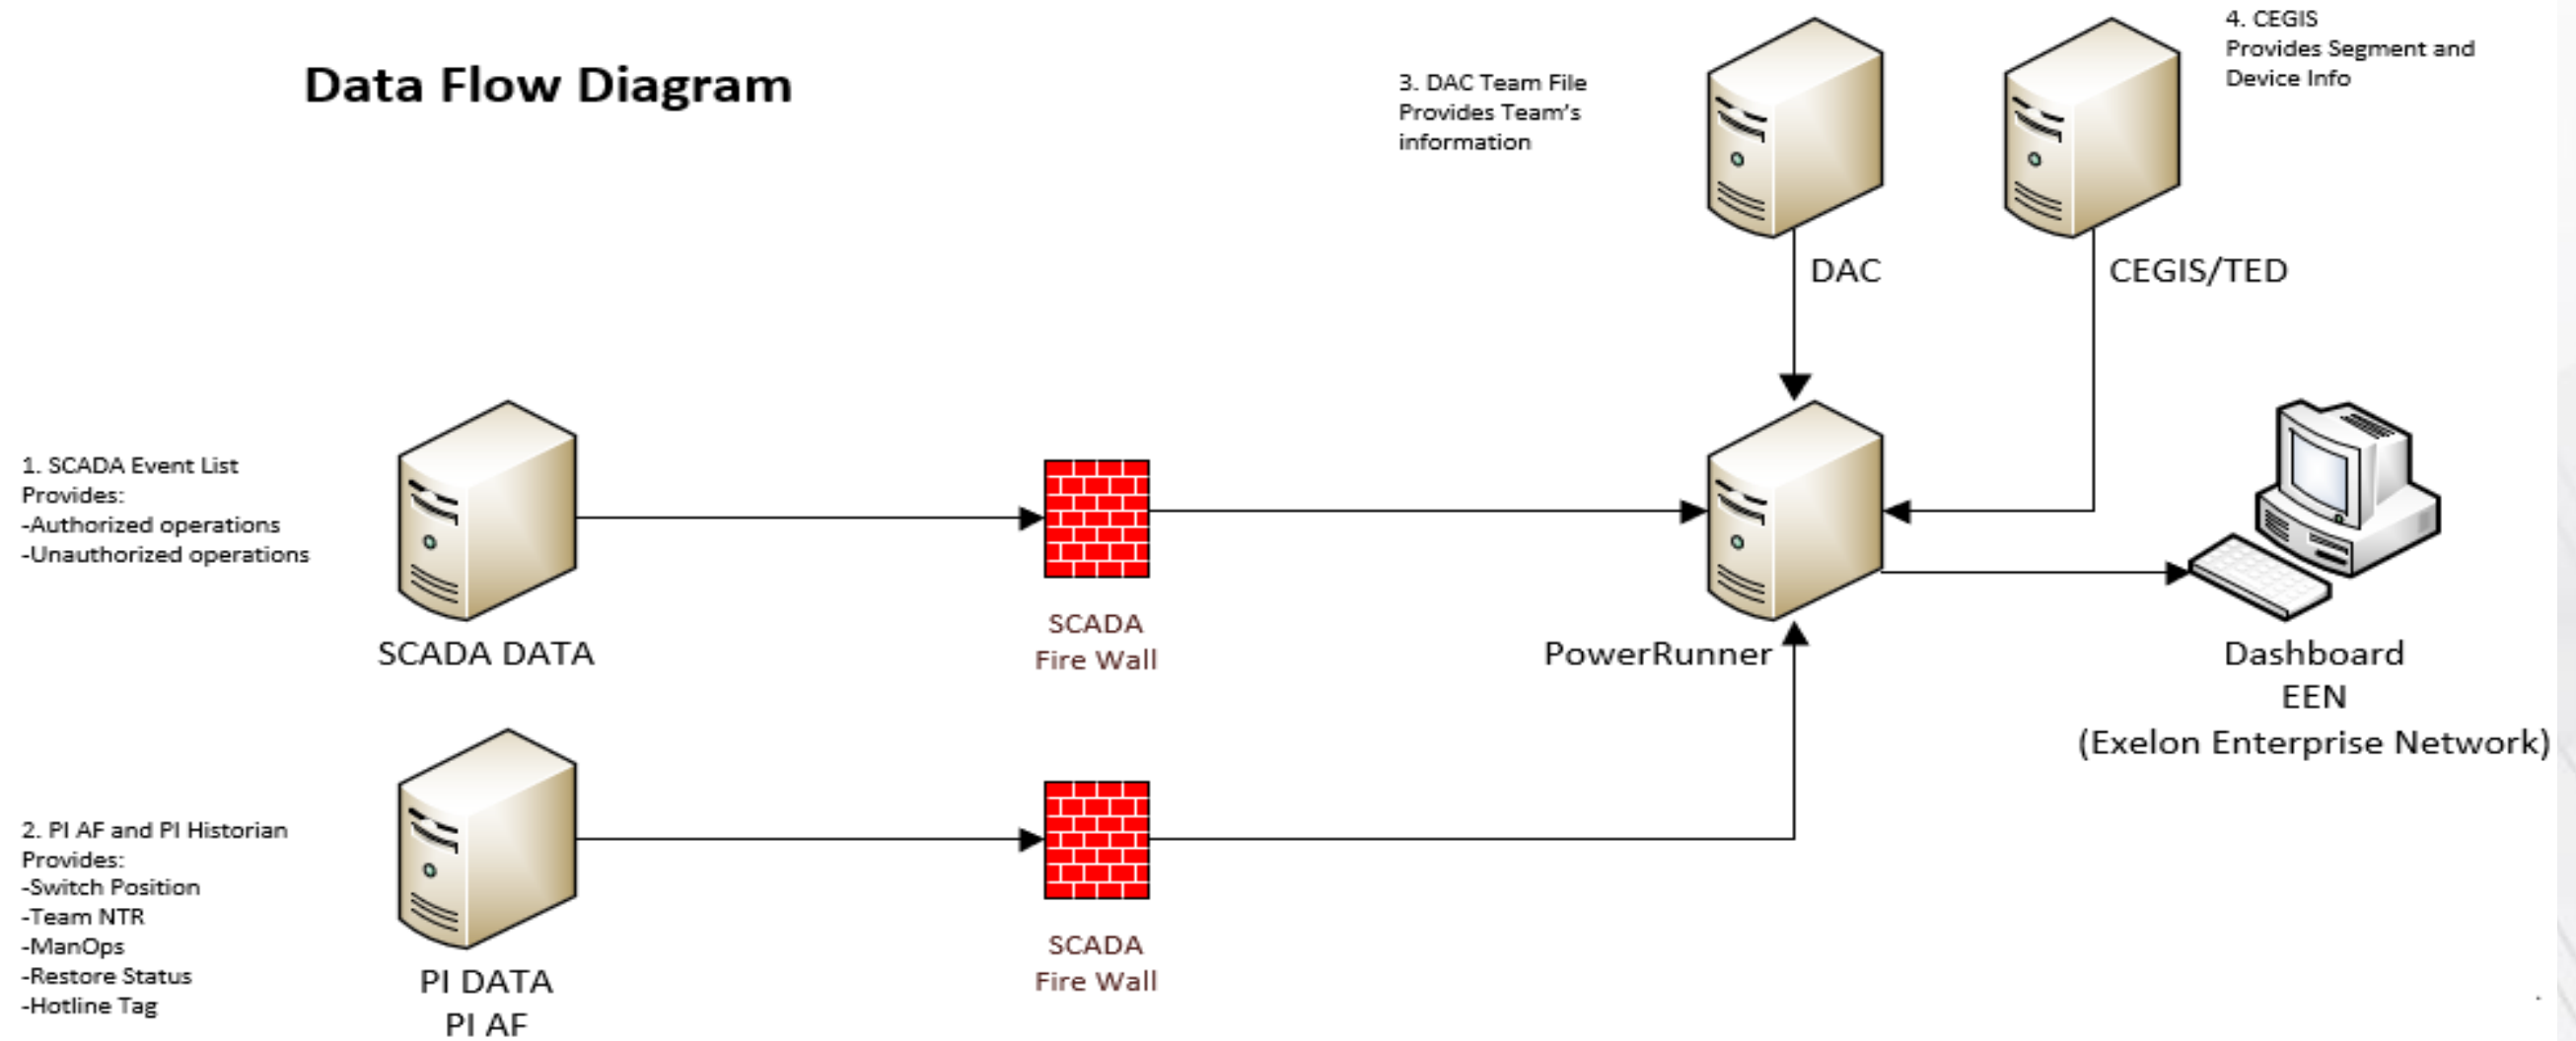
Data Flow Diagram

3. DAC Team File
Provides Team's information

4. CEGIS
Provides Segment and Device Info

DAC

CEGIS/TED

1. SCADA Event List
Provides:
-Authorized operations
-Unauthorized operations

SCADA DATA

SCADA
Fire Wall

PowerRunner

Dashboard
EEN
(Exelon Enterprise Network)

2. PI AF and PI Historian
Provides:
-Switch Position
-Team NTR
-ManOps
-Restore Status
-Hotline Tag

PI DATA
PI AF

SCADA
Fire Wall